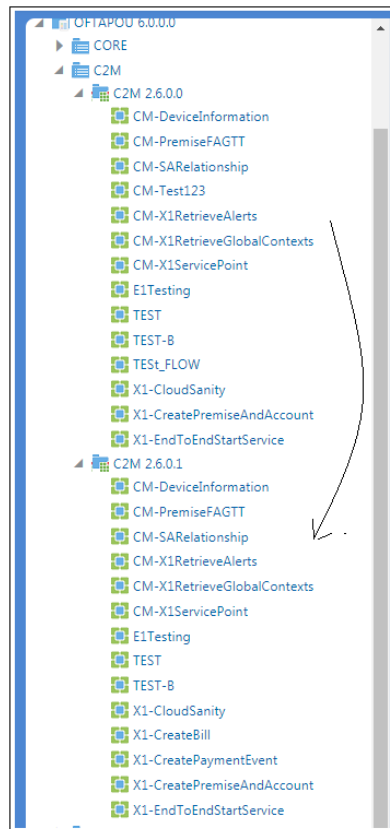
OFTAPOU 6.0.0.0
CORE
C2M
C2M 2.6.0.0
CM-DeviceInformation
CM-PremiseFAGTT
CM-SARelationship
CM-Test123
CM-X1RetrieveAlerts
CM-X1RetrieveGlobalContexts
CM-X1ServicePoint
E1Testing
TEST
TEST-B
TESt_FLOW
X1-CloudSanity
X1-CreatePremiseAndAccount
X1-EndToEndStartService
C2M 2.6.0.1
CM-DeviceInformation
CM-PremiseFAGTT
CM-SARelationship
CM-X1RetrieveAlerts
CM-X1RetrieveGlobalContexts
CM-X1ServicePoint
E1Testing
TEST
TEST-B
X1-CloudSanity
X1-CreateBill
X1-CreatePaymentEvent
X1-CreatePremiseAndAccount
X1-EndToEndStartService